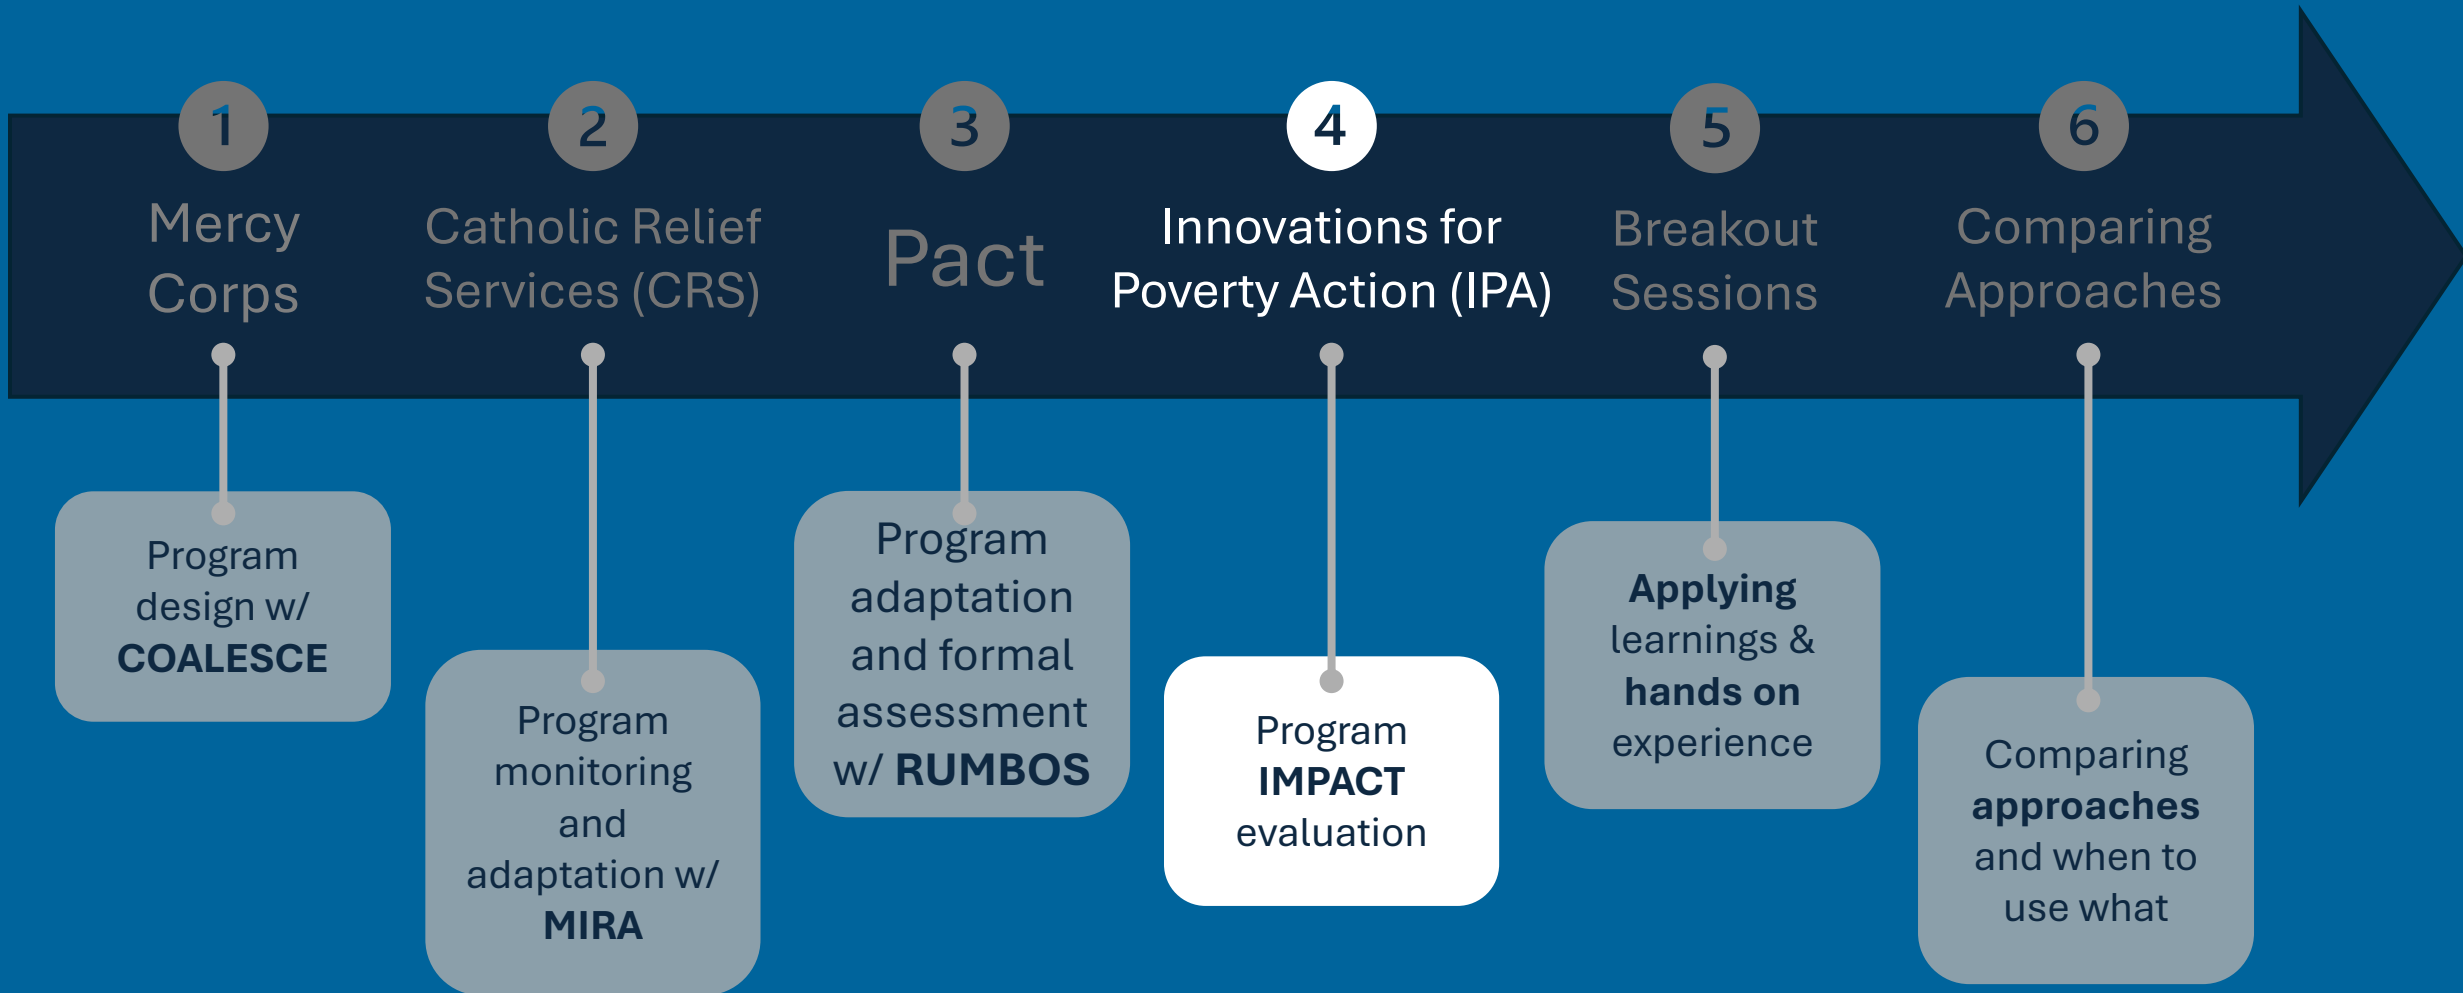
1
Mercy Corps

2
Catholic Relief Services (CRS)

3
Pact

4
Innovations for Poverty Action (IPA)

5
Breakout Sessions

6
Comparing Approaches

Program design w/ COALESCE

Program monitoring and adaptation w/ MIRA

Program adaptation and formal assessment w/ RUMBOS

Program IMPACT evaluation

Applying learnings & hands on experience

Comparing approaches and when to use what